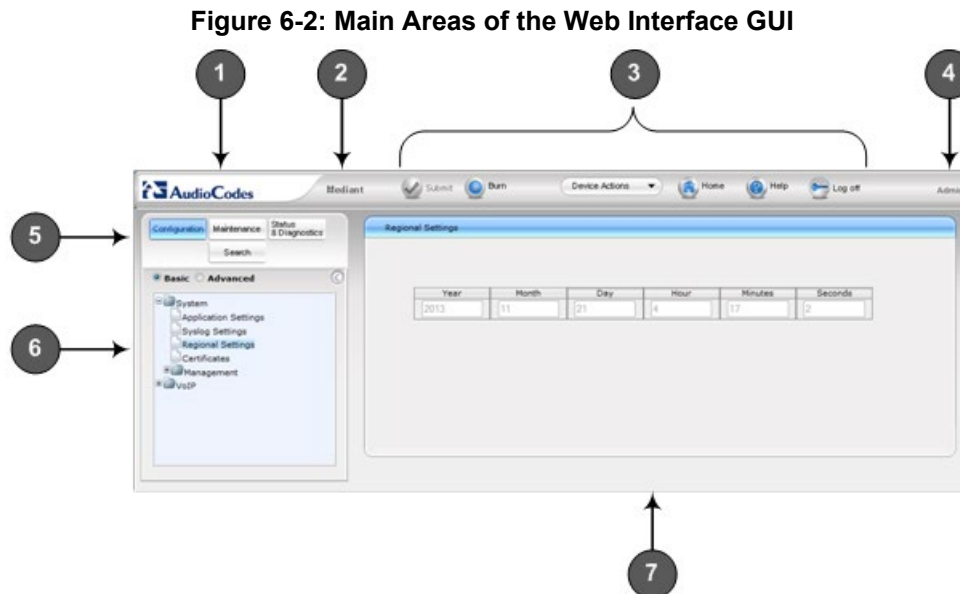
Figure 6-2: Main Areas of the Web Interface GUI

1

2

3

4

AudioCodes

Mediant

Submit

Burn

Device Actions

Home

Help

Log off

Admi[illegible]

5

Configuration

Maintenance

Status & Diagnostics

Search

Basic

Advanced

6

System

Application Settings

Syslog Settings

Regional Settings

Certificates

Management

VoIP

Regional Settings

| Year | Month | Day | Hour | Minutes | Seconds |
|---|---|---|---|---|---|
| 2013 | 11 | 21 | 4 | 17 | 2 |

7